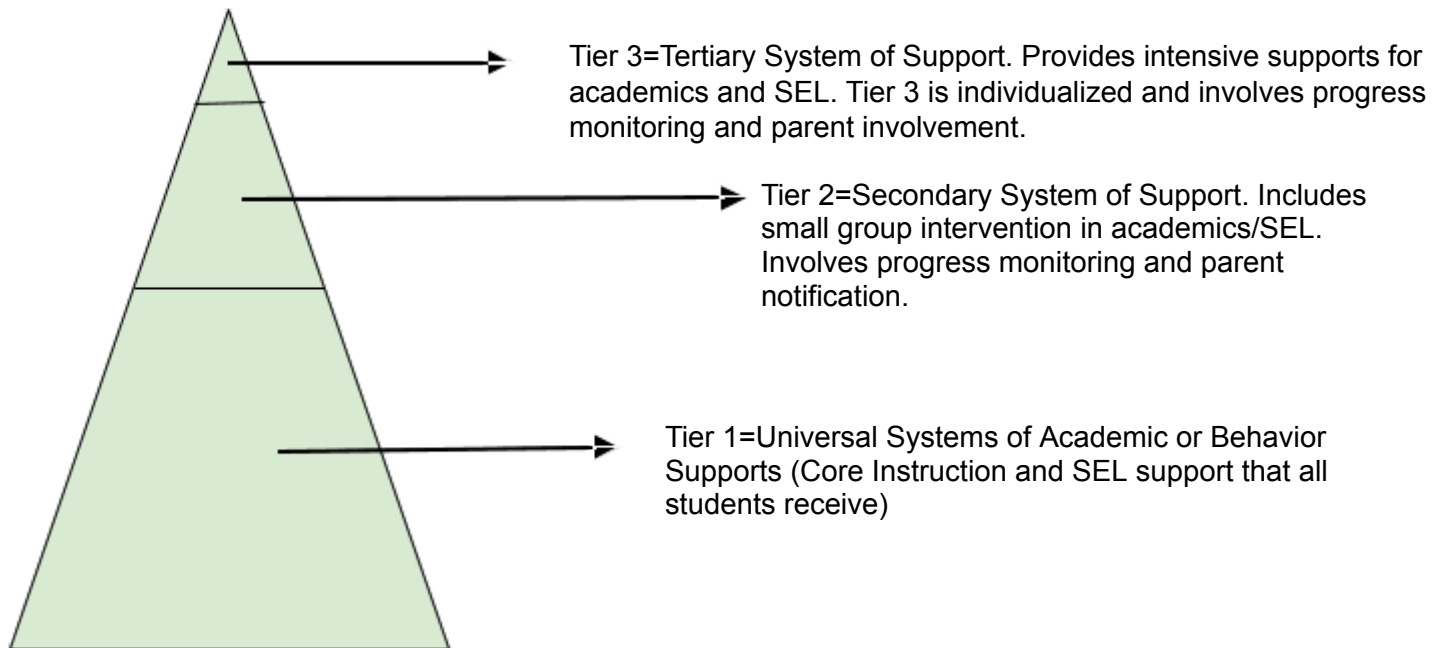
Tier 3=Tertiary System of Support. Provides intensive supports for academics and SEL. Tier 3 is individualized and involves progress monitoring and parent involvement.

Tier 2=Secondary System of Support. Includes small group intervention in academics/SEL. Involves progress monitoring and parent notification.

Tier 1=Universal Systems of Academic or Behavior Supports (Core Instruction and SEL support that all students receive)